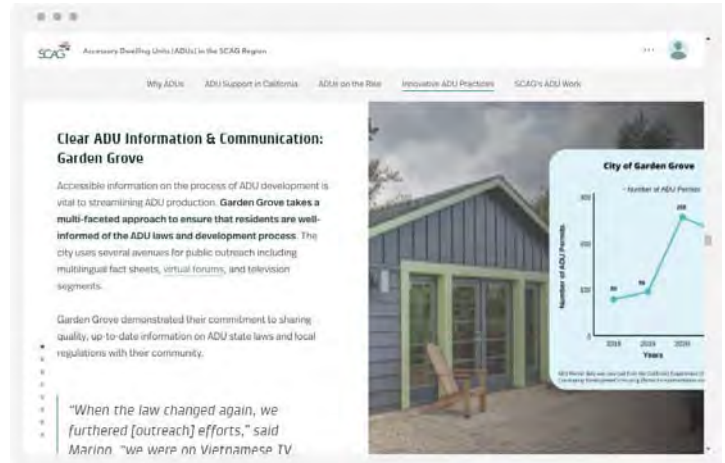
SCAG Accessory Dwelling Units (ADUs) in the SCAG Region

Why ADUs ADU Support in California ADUs on the Rise Innovative ADU Practices SCAG's ADU Work

Clear ADU Information & Communication: Garden Grove

Accessible information on the process of ADU development is vital to streamlining ADU production. Garden Grove takes a multi-faceted approach to ensure that residents are well-informed of the ADU laws and development process. The city uses several avenues for public outreach including multilingual fact sheets, virtual forums, and television segments.

Garden Grove demonstrated their commitment to sharing quality, up-to-date information on ADU state laws and local regulations with their community.

"When the law changed again, we furthered [outreach] efforts," said Marino. "we were on Vietnamese TV

City of Garden Grove

Number of ADU Permits

Number of ADU Permits

300

200

100

80

96

268

2018

2019

2020

Years

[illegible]